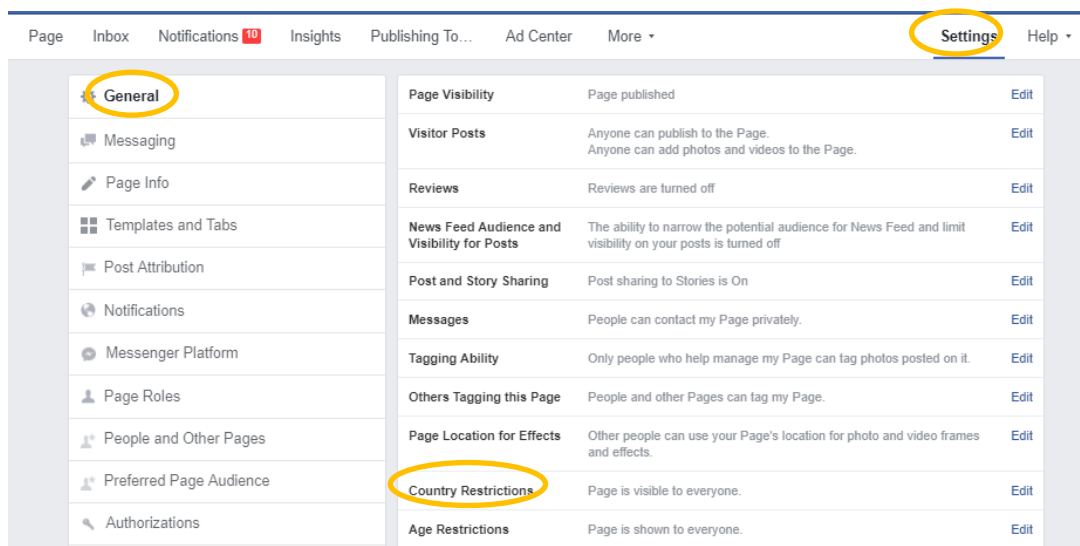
Page Inbox Notifications 10 Insights Publishing To... Ad Center More ▾ Settings Help ▾

General
Messaging
Page Info
Templates and Tabs
Post Attribution
Notifications
Messenger Platform
Page Roles
People and Other Pages
Preferred Page Audience
Authorizations

| | | |
|---|---|---|
| Page Visibility | Page published | Edit |
| Visitor Posts | Anyone can publish to the Page. Anyone can add photos and videos to the Page. | Edit |
| Reviews | Reviews are turned off | Edit |
| News Feed Audience and Visibility for Posts | The ability to narrow the potential audience for News Feed and limit visibility on your posts is turned off | Edit |
| Post and Story Sharing | Post sharing to Stories is On | Edit |
| Messages | People can contact my Page privately. | Edit |
| Tagging Ability | Only people who help manage my Page can tag photos posted on it. | Edit |
| Others Tagging this Page | People and other Pages can tag my Page. | Edit |
| Page Location for Effects | Other people can use your Page's location for photo and video frames and effects. | Edit |
| Country Restrictions | Page is visible to everyone. | Edit |
| Age Restrictions | Page is shown to everyone. | Edit |